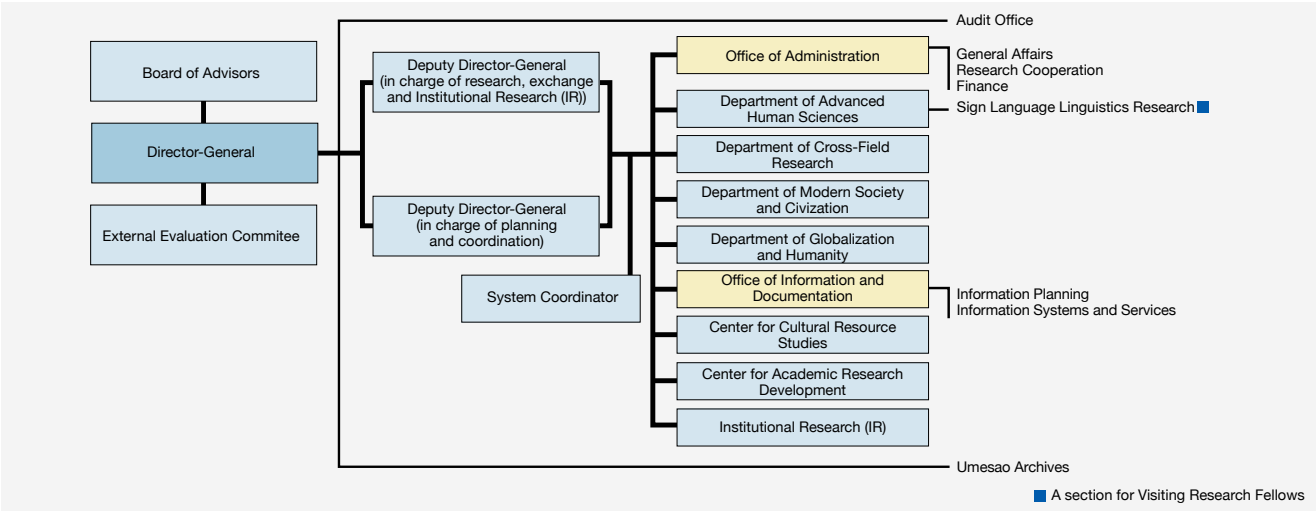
Board of Advisors

Director-General

External Evaluation Commitee

Deputy Director-General (in charge of research, exchange and Institutional Research (IR))

Deputy Director-General (in charge of planning and coordination)

System Coordinator

Audit Office

Office of Administration

General Affairs
Research Cooperation
Finance

Department of Advanced Human Sciences

Sign Language Linguistics Research

Department of Cross-Field Research

Department of Modern Society and Civization

Department of Globalization and Humanity

Office of Information and Documentation

Information Planning
Information Systems and Services

Center for Cultural Resource Studies

Center for Academic Research Development

Institutional Research (IR)

Umesao Archives

A section for Visiting Research Fellows